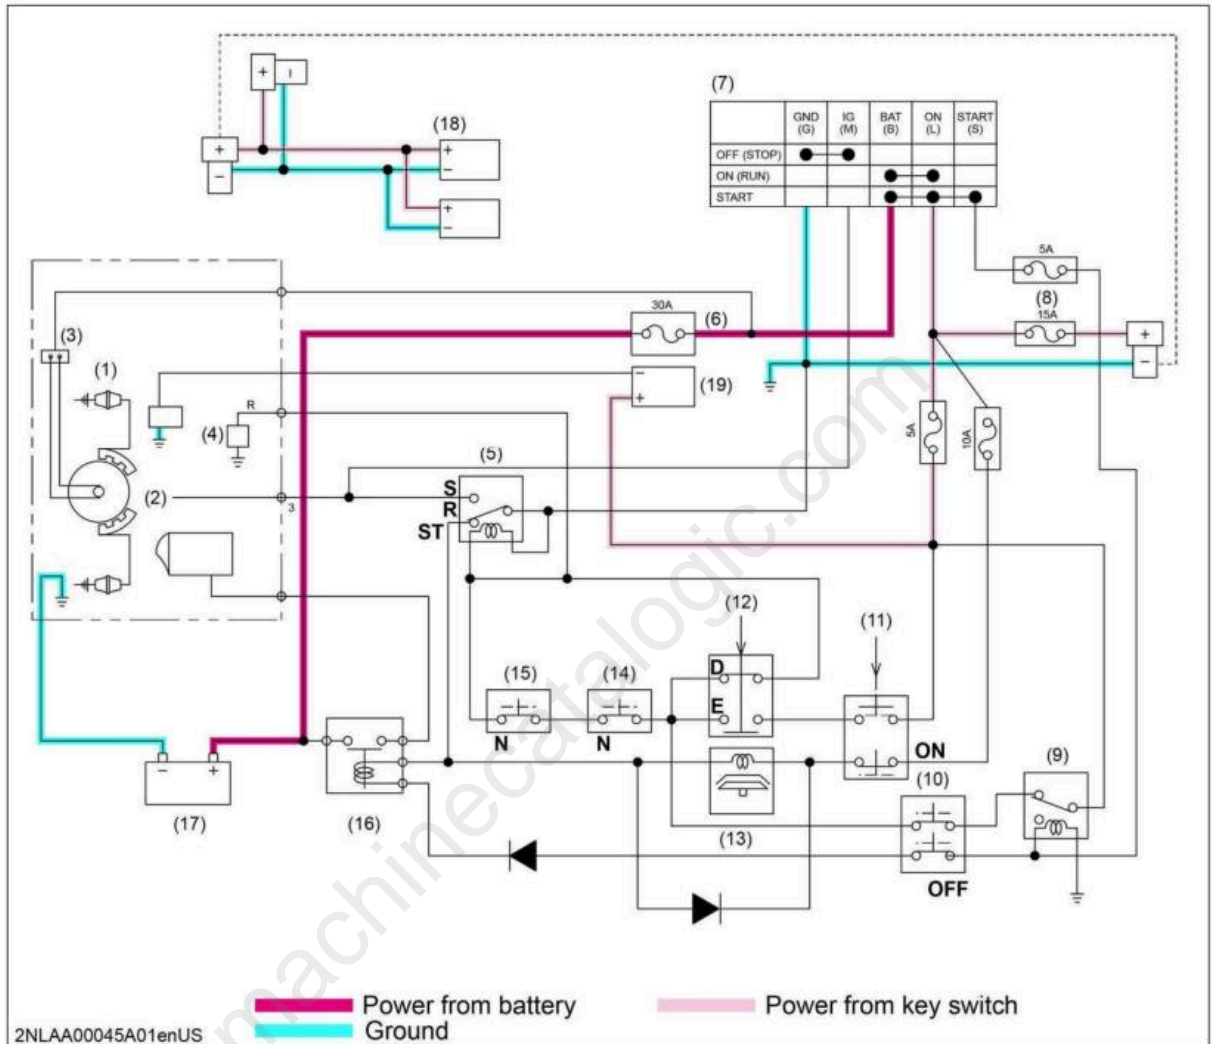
+ I

+
−

(18)
+
−
+
−

(7)

|  | GND (G) | IG (M) | BAT (B) | ON (L) | START (S) |
|---|---|---|---|---|---|
| OFF (STOP) | ● | ● |  |  |  |
| ON (RUN) |  |  | ● | ● |  |
| START |  |  | ● | ● | ● |

5A
(8)
15A
+
−

30A
(6)

(3)
(1)
(19)
−
+
R
(4)
5A
10A
(2)
3
(5)
S
R
ST

(12)
(11)
(15)
(14)
D
E
N
N
ON
(9)
(10)
(17)
(16)
(13)
OFF

Power from battery
Ground
Power from key switch

2NLAA00045A01enUS

machinecatalogic.com